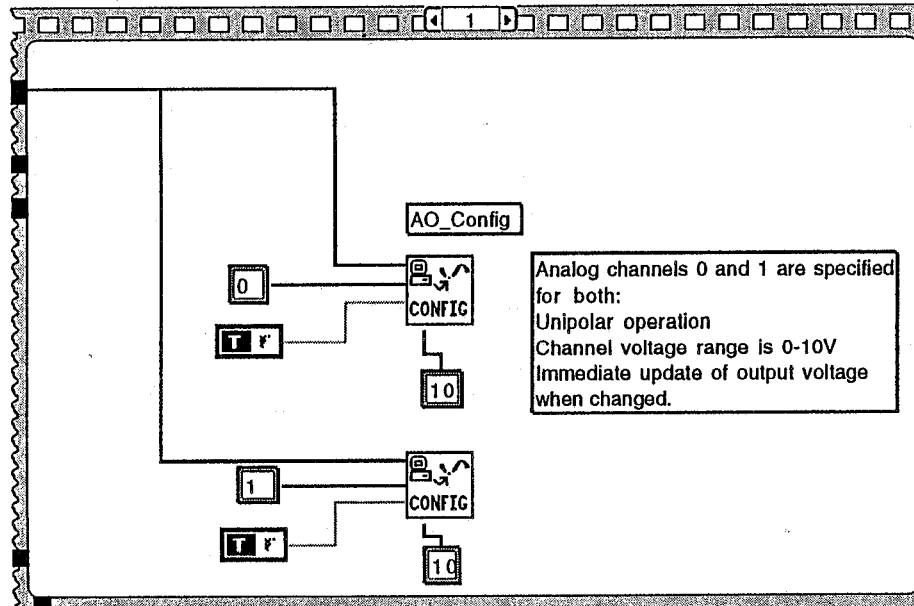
1

AO_Config

0

CONFIG

T F

10

Analog channels 0 and 1 are specified for both:
Unipolar operation
Channel voltage range is 0-10V
Immediate update of output voltage when changed.

1

CONFIG

T F

10